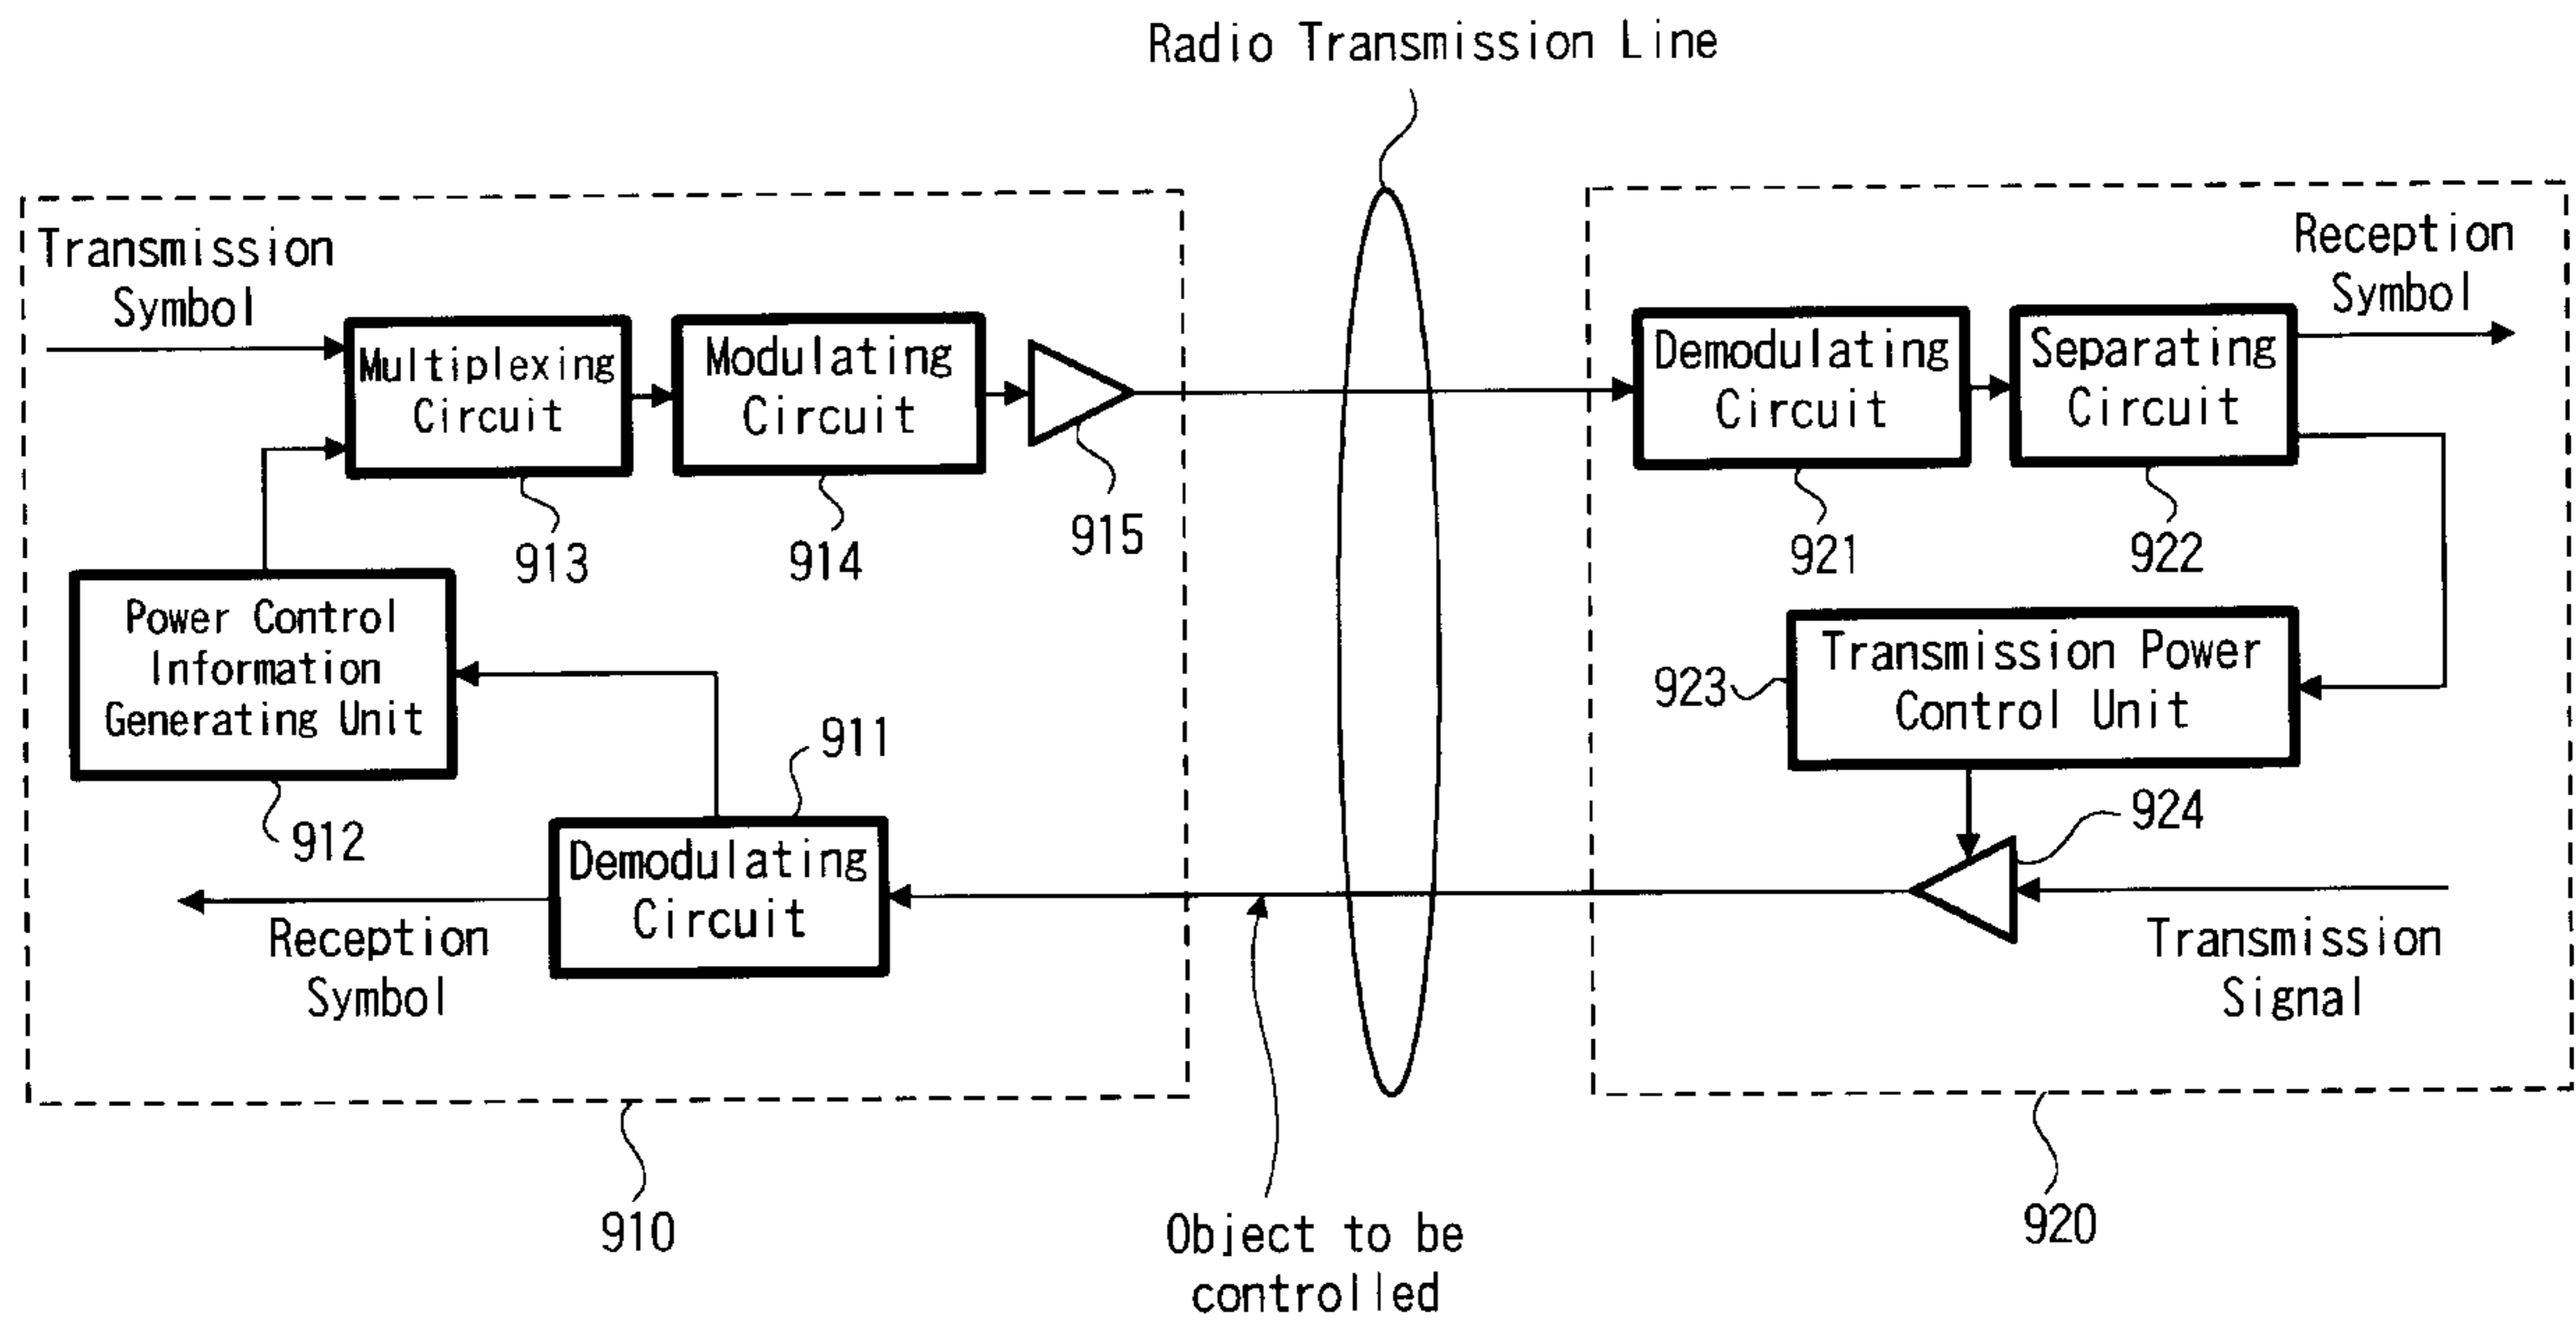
Radio Transmission Line

Transmission Symbol

Multiplexing Circuit

Modulating Circuit

913

914

915

Power Control Information Generating Unit

912

911

Demodulating Circuit

Reception Symbol

910

Reception Symbol

Demodulating Circuit

Separating Circuit

921

922

923

Transmission Power Control Unit

924

Transmission Signal

920

Object to be controlled